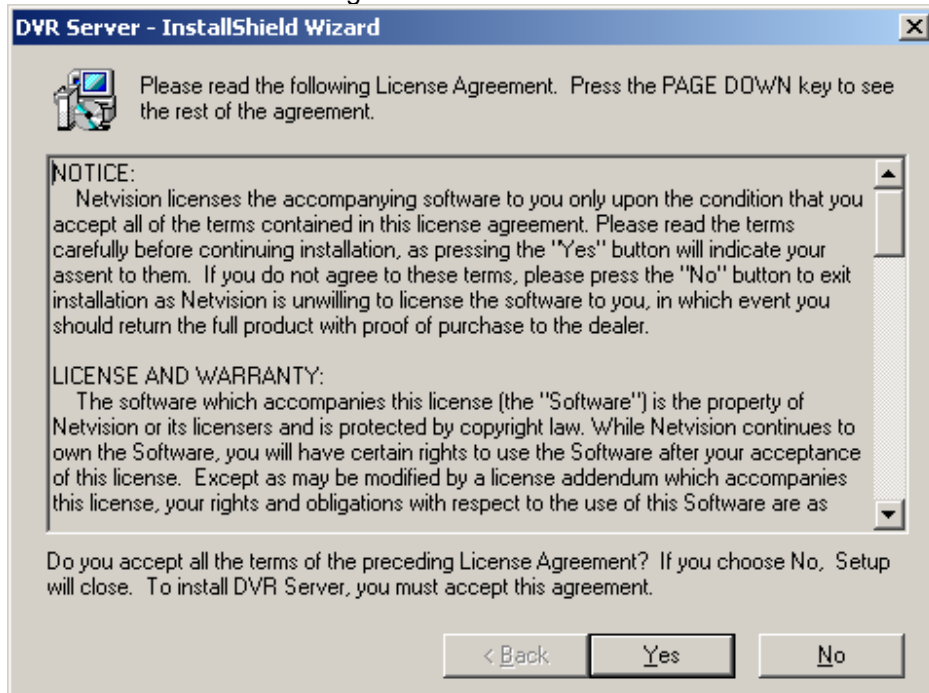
DVR Server - InstallShield Wizard

Please read the following License Agreement. Press the PAGE DOWN key to see the rest of the agreement.

NOTICE:
Netvision licenses the accompanying software to you only upon the condition that you accept all of the terms contained in this license agreement. Please read the terms carefully before continuing installation, as pressing the "Yes" button will indicate your assent to them. If you do not agree to these terms, please press the "No" button to exit installation as Netvision is unwilling to license the software to you, in which event you should return the full product with proof of purchase to the dealer.

LICENSE AND WARRANTY:
The software which accompanies this license (the "Software") is the property of Netvision or its licensers and is protected by copyright law. While Netvision continues to own the Software, you will have certain rights to use the Software after your acceptance of this license. Except as may be modified by a license addendum which accompanies this license, your rights and obligations with respect to the use of this Software are as

Do you accept all the terms of the preceding License Agreement? If you choose No, Setup will close. To install DVR Server, you must accept this agreement.

< Back Yes No